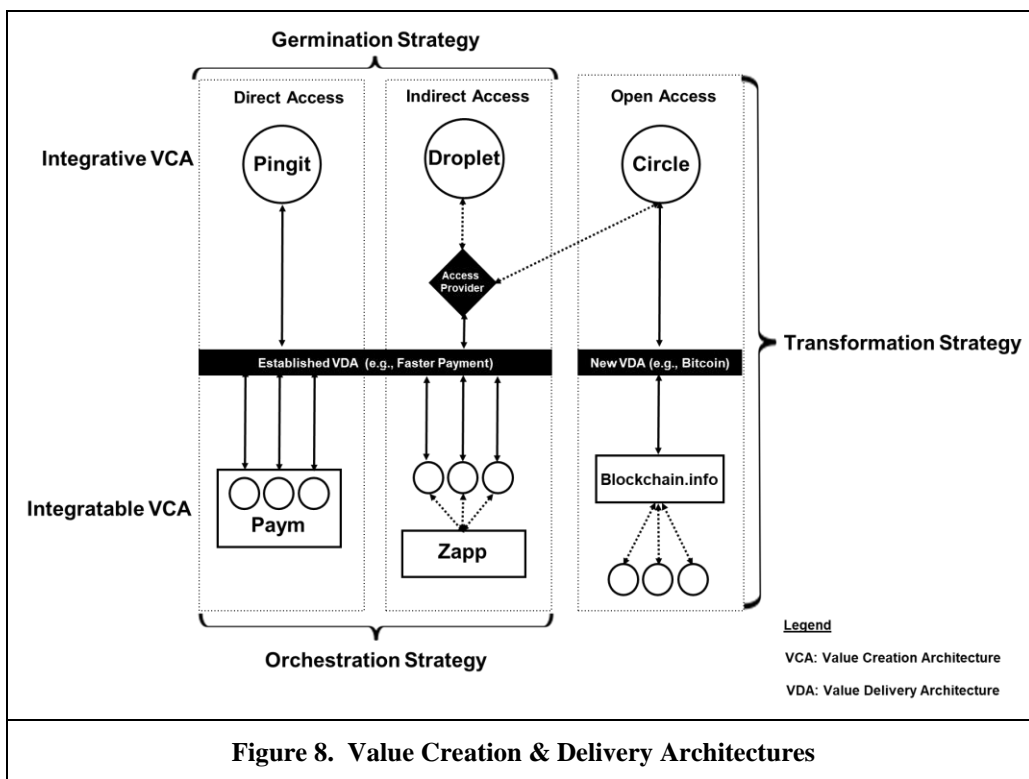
Germination Strategy

Direct Access

Indirect Access

Open Access

Integrative VCA

Pingit

Droplet

Circle

Access Provider

Established VDA (e.g., Faster Payment)

New VDA (e.g., Bitcoin)

Transformation Strategy

Integratable VCA

Paym

Zapp

Blockchain.info

Orchestration Strategy

Legend

VCA: Value Creation Architecture

VDA: Value Delivery Architecture

Figure 8. Value Creation & Delivery Architectures